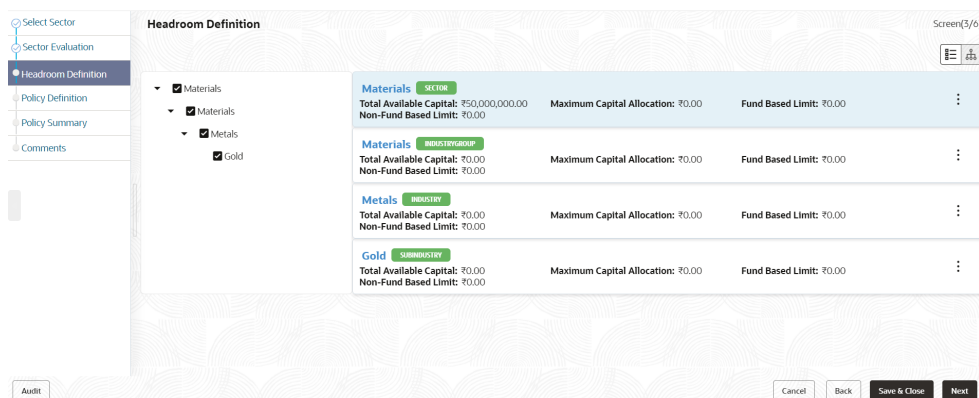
Select Sector
Sector Evaluation
Headroom Definition
Policy Definition
Policy Summary
Comments

Headroom Definition

Screen(3/6

Materials
Materials
Metals
Gold

Materials SECTOR
Total Available Capital: ₹50,000,000.00 Maximum Capital Allocation: ₹0.00 Fund Based Limit: ₹0.00
Non-Fund Based Limit: ₹0.00

Materials INDUSTRYGROUP
Total Available Capital: ₹0.00 Maximum Capital Allocation: ₹0.00 Fund Based Limit: ₹0.00
Non-Fund Based Limit: ₹0.00

Metals INDUSTRY
Total Available Capital: ₹0.00 Maximum Capital Allocation: ₹0.00 Fund Based Limit: ₹0.00
Non-Fund Based Limit: ₹0.00

Gold SUBINDUSTRY
Total Available Capital: ₹0.00 Maximum Capital Allocation: ₹0.00 Fund Based Limit: ₹0.00
Non-Fund Based Limit: ₹0.00

Audit
Cancel Back Save & Close Next